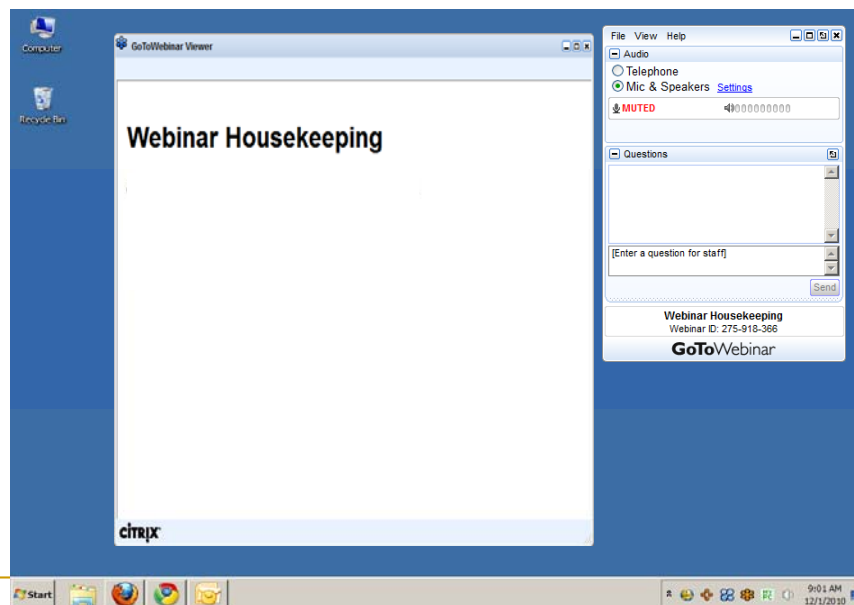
Computer

Recycle Bin

GoToWebinar Viewer

Webinar Housekeeping

CITRIX

File View Help

Audio

Telephone

Mic & Speakers Settings

MUTED

Questions

[Enter a question for staff]

Send

Webinar Housekeeping

Webinar ID: 275-918-366

GoToWebinar

Start

9:01 AM
12/1/2010